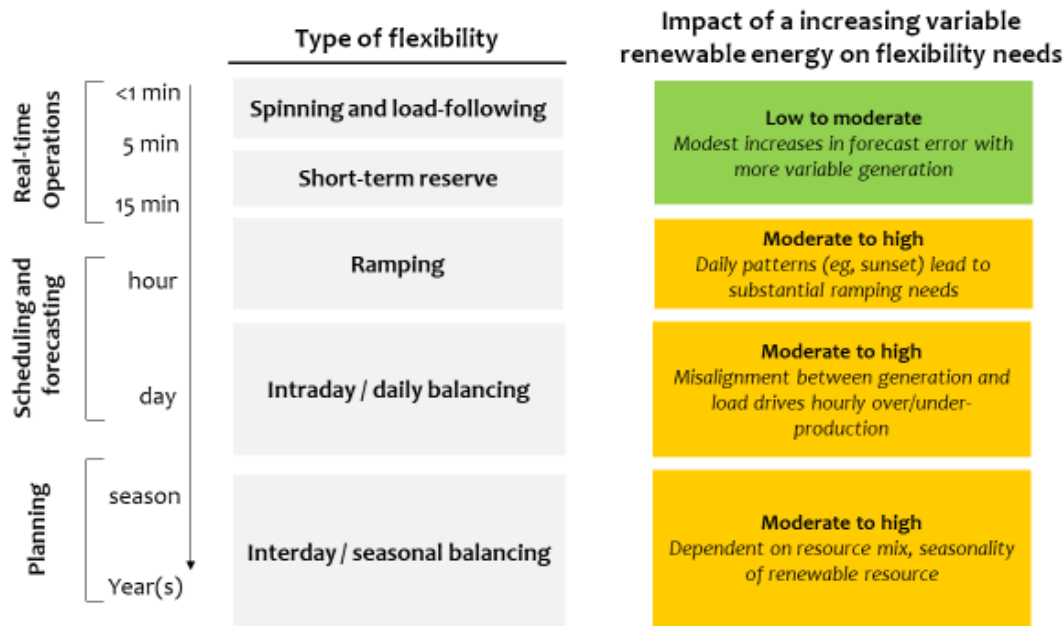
Type of flexibility

Impact of a increasing variable renewable energy on flexibility needs

Real-time Operations

<1 min

5 min

15 min

Scheduling and forecasting

hour

day

Planning

season

Year(s)

| Type of flexibility | Impact of a increasing variable renewable energy on flexibility needs |
|---|---|
| Spinning and load-following | **Low to moderate** *Modest increases in forecast error with more variable generation* |
| Short-term reserve | |
| Ramping | **Moderate to high** *Daily patterns (eg, sunset) lead to substantial ramping needs* |
| Intraday / daily balancing | **Moderate to high** *Misalignment between generation and load drives hourly over/under-production* |
| Interday / seasonal balancing | **Moderate to high** *Dependent on resource mix, seasonality of renewable resource* |